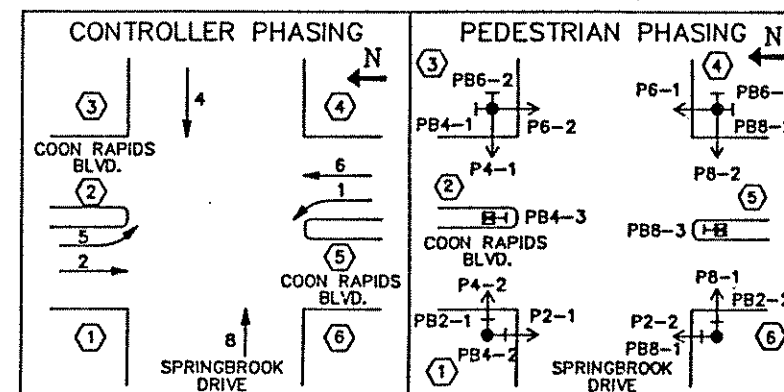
CONTROLLER PHASING

N

3

4

4

COON RAPIDS BLVD.

2

6

1

5

2

5

COON RAPIDS BLVD.

1

8

6

SPRINGBROOK DRIVE

PEDESTRIAN PHASING

N

3

PB6-2

PB4-1

P6-2

P4-1

2

PB4-3

COON RAPIDS BLVD.

P4-2

PB2-1

P2-1

1

PB4-2

4

P6-1

PB6-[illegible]

PB8-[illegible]

P8-2

5

PB8-3

P8-1

PB2-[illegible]

P2-2

PB8-1

6

SPRINGBROOK DRIVE